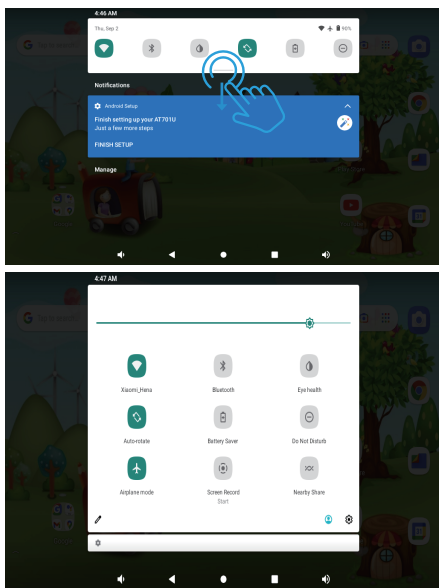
4:46 AM

Thu, Sep 2

96%

Notifications

Android Setup

Finish setting up your AT701U

Just a few more steps

FINISH SETUP

Manage

4:47 AM

Xiaomi_Hana

Bluetooth

Eye health

Auto-rotate

Battery Saver

Do Not Disturb

Airplane mode

Screen Record

Start

Nearby Share